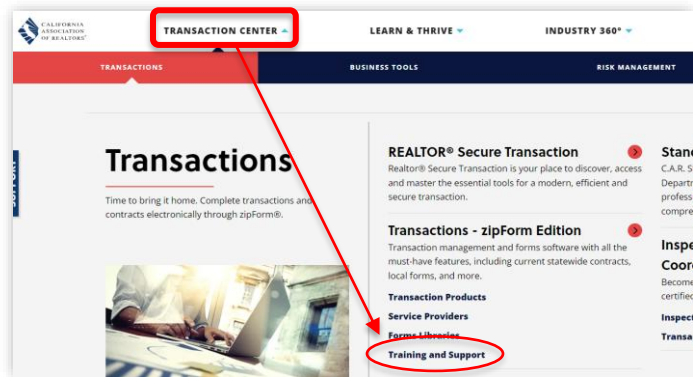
CALIFORNIA ASSOCIATION OF REALTORS®

TRANSACTION CENTER

LEARN & THRIVE

INDUSTRY 360°

TRANSACTIONS

BUSINESS TOOLS

RISK MANAGEMENT

SUPPORT

Transactions

Time to bring it home. Complete transactions and contracts electronically through zipForm®.

REALTOR® Secure Transaction

Realtor® Secure Transaction is your place to discover, access and master the essential tools for a modern, efficient and secure transaction.

Transactions - zipForm Edition

Transaction management and forms software with all the must-have features, including current statewide contracts, local forms, and more.

Transaction Products

Service Providers

Forms Libraries

Training and Support

Stan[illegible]
C.A.R. S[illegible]
Departr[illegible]
profess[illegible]
compre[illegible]

Inspe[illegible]
Coord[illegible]
Become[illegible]
certifie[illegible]

Inspect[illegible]
Transa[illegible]